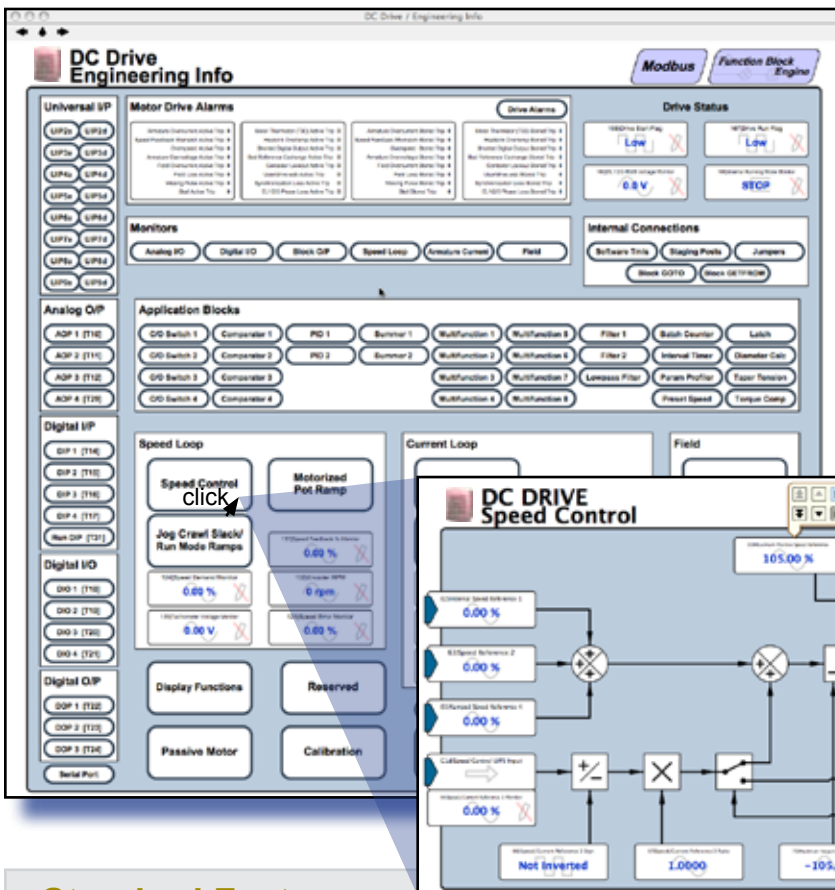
DC Drive / Engineering Info

DC Drive Engineering Info

Modbus

Function Block Engine

Universal I/P

UIP2a UIP2d
UIP3a UIP3d
UIP4a UIP4d
UIP5a UIP5d
UIP6a UIP6d
UIP7a UIP7d
UIP8a UIP8d
UIP9a UIP9d

Motor Drive Alarms

Drive Alarms

Drive Status

Low

Low

0.0 V

STOP

Monitors

Analog I/O
Digital I/O
Block O/P
Speed Loop
Armature Current
Field

Internal Connections

Software Trims
Staging Posts
Jumpers
Block GOTO
Block GETFROM

Analog O/P

AOP 1 [T10]
AOP 2 [T11]
AOP 3 [T12]
AOP 4 [T29]

Application Blocks

C/O Switch 1
Comparator 1
PID 1
Summer 1
Multifunction 1
Multifunction 5
Filter 1
Batch Counter
Latch
C/O Switch 2
Comparator 2
PID 2
Summer 2
Multifunction 2
Multifunction 6
Filter 2
Interval Timer
Diameter Calc
C/O Switch 3
Comparator 3
Multifunction 3
Multifunction 7
Lowpass Filter
Param Profiler
Taper Tension
C/O Switch 4
Comparator 4
Multifunction 4
Multifunction 8
Preset Speed
Torque Comp

Digital I/P

DIP 1 [T14]
DIP 2 [T15]
DIP 3 [T16]
DIP 4 [T17]
Run DIP [T31]

Speed Loop

Speed Control

click

Motorized Pot Ramp

Jog Crawl Slack/ Run Mode Ramps

0.00 %

0.00 %

0 rpm

0.00 V

0.00 %

Current Loop

Field

Digital I/O

DIO 1 [T18]
DIO 2 [T19]
DIO 3 [T20]
DIO 4 [T21]

Digital O/P

DOP 1 [T22]
DOP 2 [T23]
DOP 3 [T24]

Serial Port

Display Functions

Reserved

Passive Motor

Calibration

DC DRIVE Speed Control

105.00 %

0.00 %

0.00 %

0.00 %

0.00 %

Not Inverted

1.0000

-105.